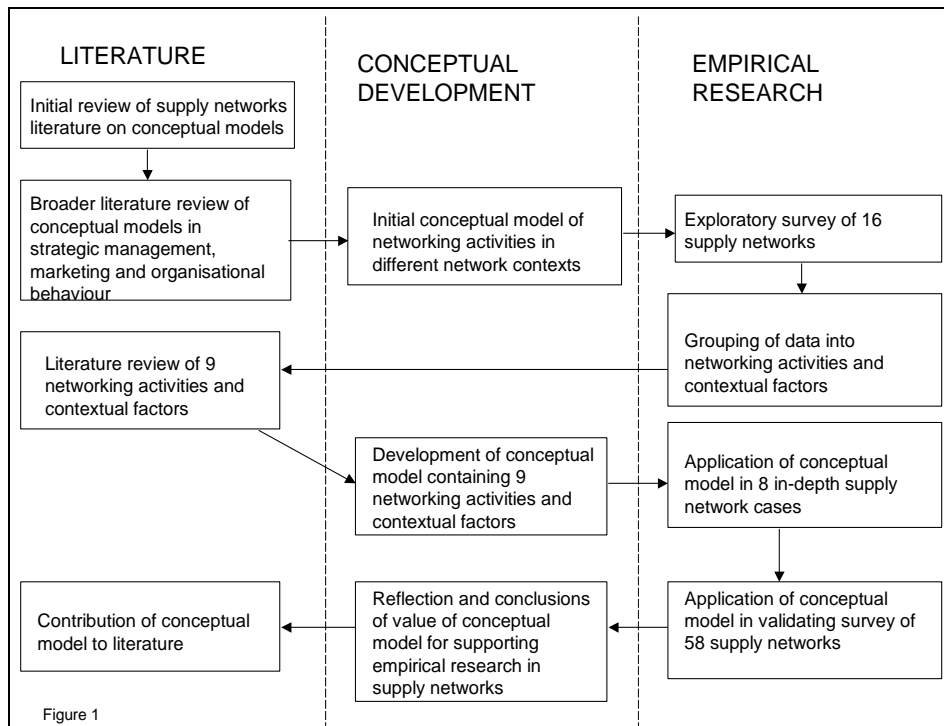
LITERATURE

CONCEPTUAL DEVELOPMENT

EMPIRICAL RESEARCH

Initial review of supply networks literature on conceptual models

Broader literature review of conceptual models in strategic management, marketing and organisational behaviour

Initial conceptual model of networking activities in different network contexts

Exploratory survey of 16 supply networks

Grouping of data into networking activities and contextual factors

Literature review of 9 networking activities and contextual factors

Development of conceptual model containing 9 networking activities and contextual factors

Application of conceptual model in 8 in-depth supply network cases

Application of conceptual model in validating survey of 58 supply networks

Reflection and conclusions of value of conceptual model for supporting empirical research in supply networks

Contribution of conceptual model to literature

Figure 1